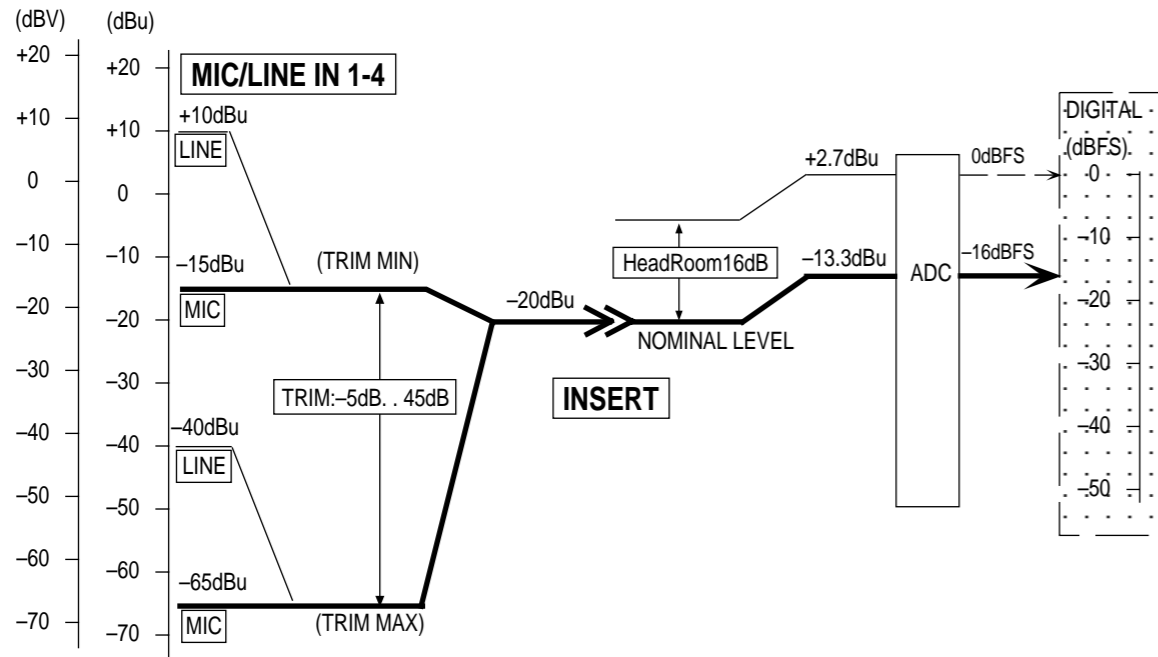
(dBV)
+20
+10
0
–10
–20
–30
–40
–50
–60
–70

(dBu)
+20
+10
0
–10
–20
–30
–40
–50
–60
–70

MIC/LINE IN 1-4

+10dBu
LINE
–15dBu
MIC
(TRIM MIN)
TRIM:–5dB. . 45dB
–40dBu
LINE
–65dBu
MIC
(TRIM MAX)

–20dBu
INSERT
HeadRoom16dB
NOMINAL LEVEL
+2.7dBu
–13.3dBu
ADC
0dBFS
–16dBFS

DIGITAL
(dBFS)
0
–10
–20
–30
–40
–50